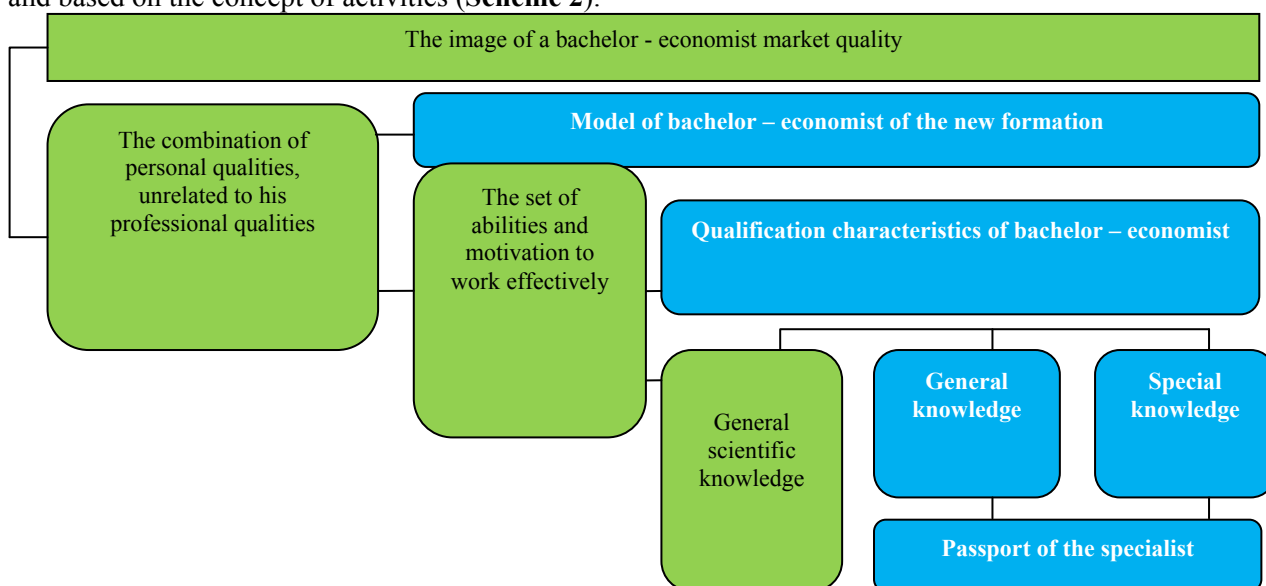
and based on the concept of activities (Scheme 2).

The image of a bachelor - economist market quality

The combination of personal qualities, unrelated to his professional qualities

Model of bachelor – economist of the new formation

The set of abilities and motivation to work effectively

Qualification characteristics of bachelor – economist

General scientific knowledge

General knowledge

Special knowledge

Passport of the specialist